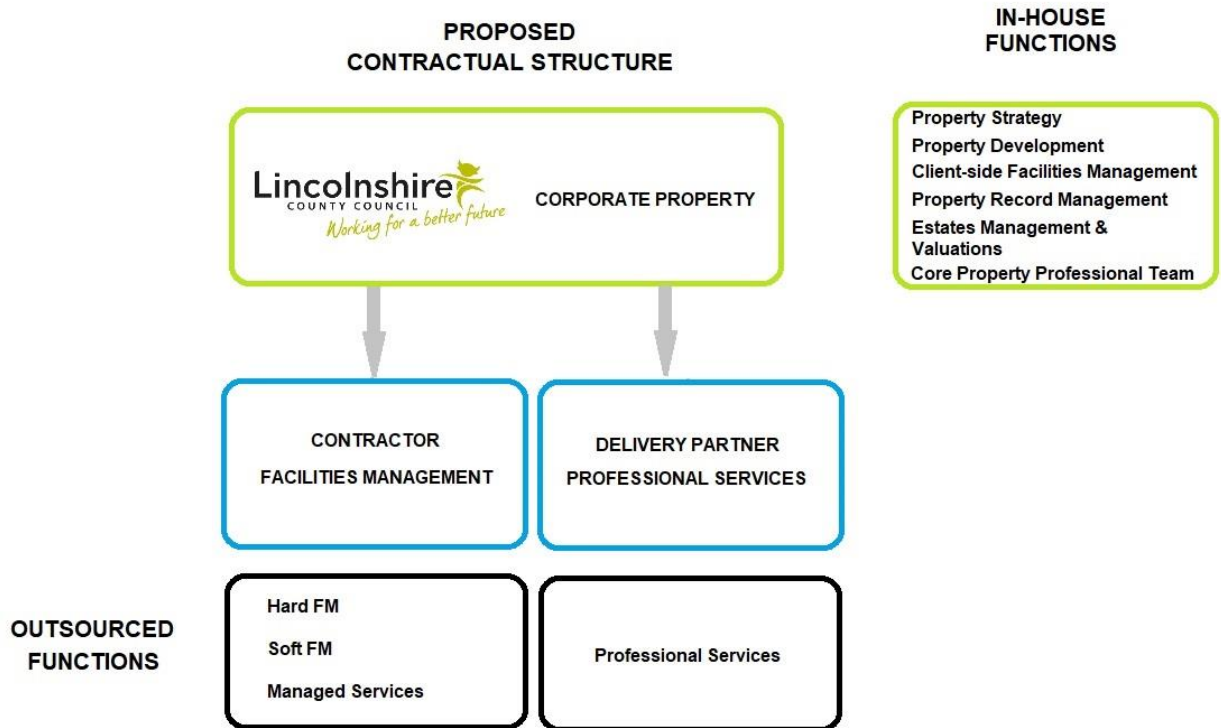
PROPOSED
CONTRACTUAL STRUCTURE

IN-HOUSE
FUNCTIONS

Lincolnshire
COUNTY COUNCIL
Working for a better future

CORPORATE PROPERTY

Property Strategy
Property Development
Client-side Facilities Management
Property Record Management
Estates Management & Valuations
Core Property Professional Team

CONTRACTOR
FACILITIES MANAGEMENT

DELIVERY PARTNER
PROFESSIONAL SERVICES

OUTSOURCED
FUNCTIONS

Hard FM
Soft FM
Managed Services

Professional Services